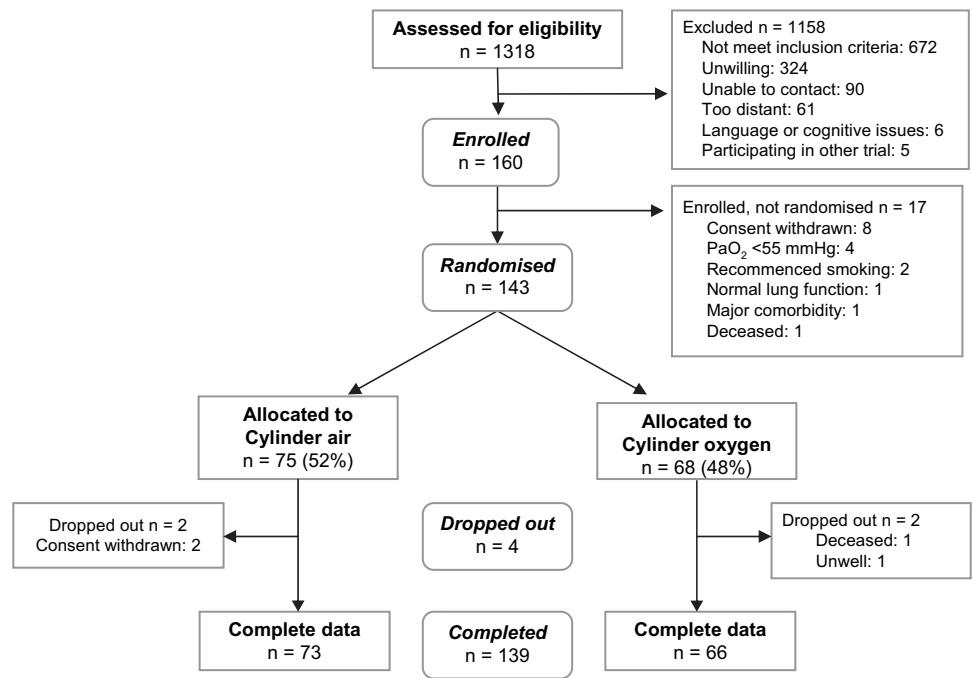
Assessed for eligibility
n = 1318

Excluded n = 1158
Not meet inclusion criteria: 672
Unwilling: 324
Unable to contact: 90
Too distant: 61
Language or cognitive issues: 6
Participating in other trial: 5

Enrolled
n = 160

Enrolled, not randomised n = 17
Consent withdrawn: 8
$PaO_2$ <55 mmHg: 4
Recommenced smoking: 2
Normal lung function: 1
Major comorbidity: 1
Deceased: 1

Randomised
n = 143

Allocated to Cylinder air
n = 75 (52%)

Allocated to Cylinder oxygen
n = 68 (48%)

Dropped out n = 2
Consent withdrawn: 2

Dropped out
n = 4

Dropped out n = 2
Deceased: 1
Unwell: 1

Complete data
n = 73

Completed
n = 139

Complete data
n = 66